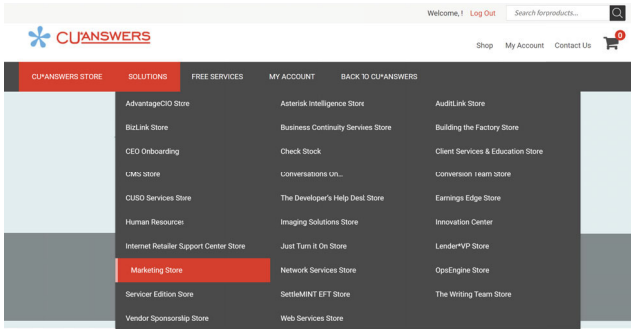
Welcome, ! Log Out Search for products...

CU*ANSWERS

Shop My Account Contact Us 0

CU*ANSWERS STORE SOLUTIONS FREE SERVICES MY ACCOUNT BACK TO CU*ANSWERS

AdvantageCIO Store
Asterisk Intelligence Store
AuditLink Store
BizLink Store
Business Continuity Services Store
Building the Factory Store
CEO Onboarding
Check Stock
Client Services & Education Store
CMS Store
Conversations On...
Conversion Team Store
CUSO Services Store
The Developer's Help Desk Store
Earnings Edge Store
Human Resources
Imaging Solutions Store
Innovation Center
Internet Retailer Support Center Store
Just Turn it On Store
Lender*VP Store
Marketing Store
Network Services Store
OpsEngine Store
Servicer Edition Store
SettleMINT EFT Store
The Writing Team Store
Vendor Sponsorship Store
Web Services Store